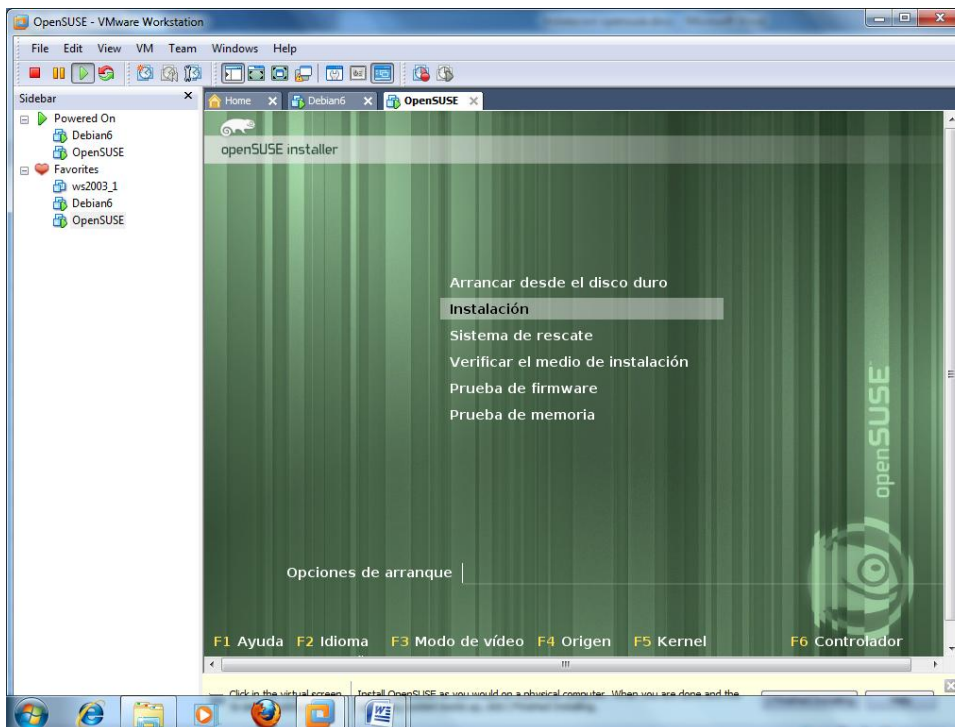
OpenSUSE - VMware Workstation

File Edit View VM Team Windows Help

Sidebar

Powered On
Debian6
OpenSUSE
Favorites
ws2003_1
Debian6
OpenSUSE

Home Debian6 OpenSUSE

openSUSE installer

Arrancar desde el disco duro
Instalación
Sistema de rescate
Verificar el medio de instalación
Prueba de firmware
Prueba de memoria

openSUSE

Opciones de arranque

F1 Ayuda F2 Idioma F3 Modo de vídeo F4 Origen F5 Kernel F6 Controlador

Click in the virtual screen Install OpenSUSE as you would on a physical computer. When you are done and the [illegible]